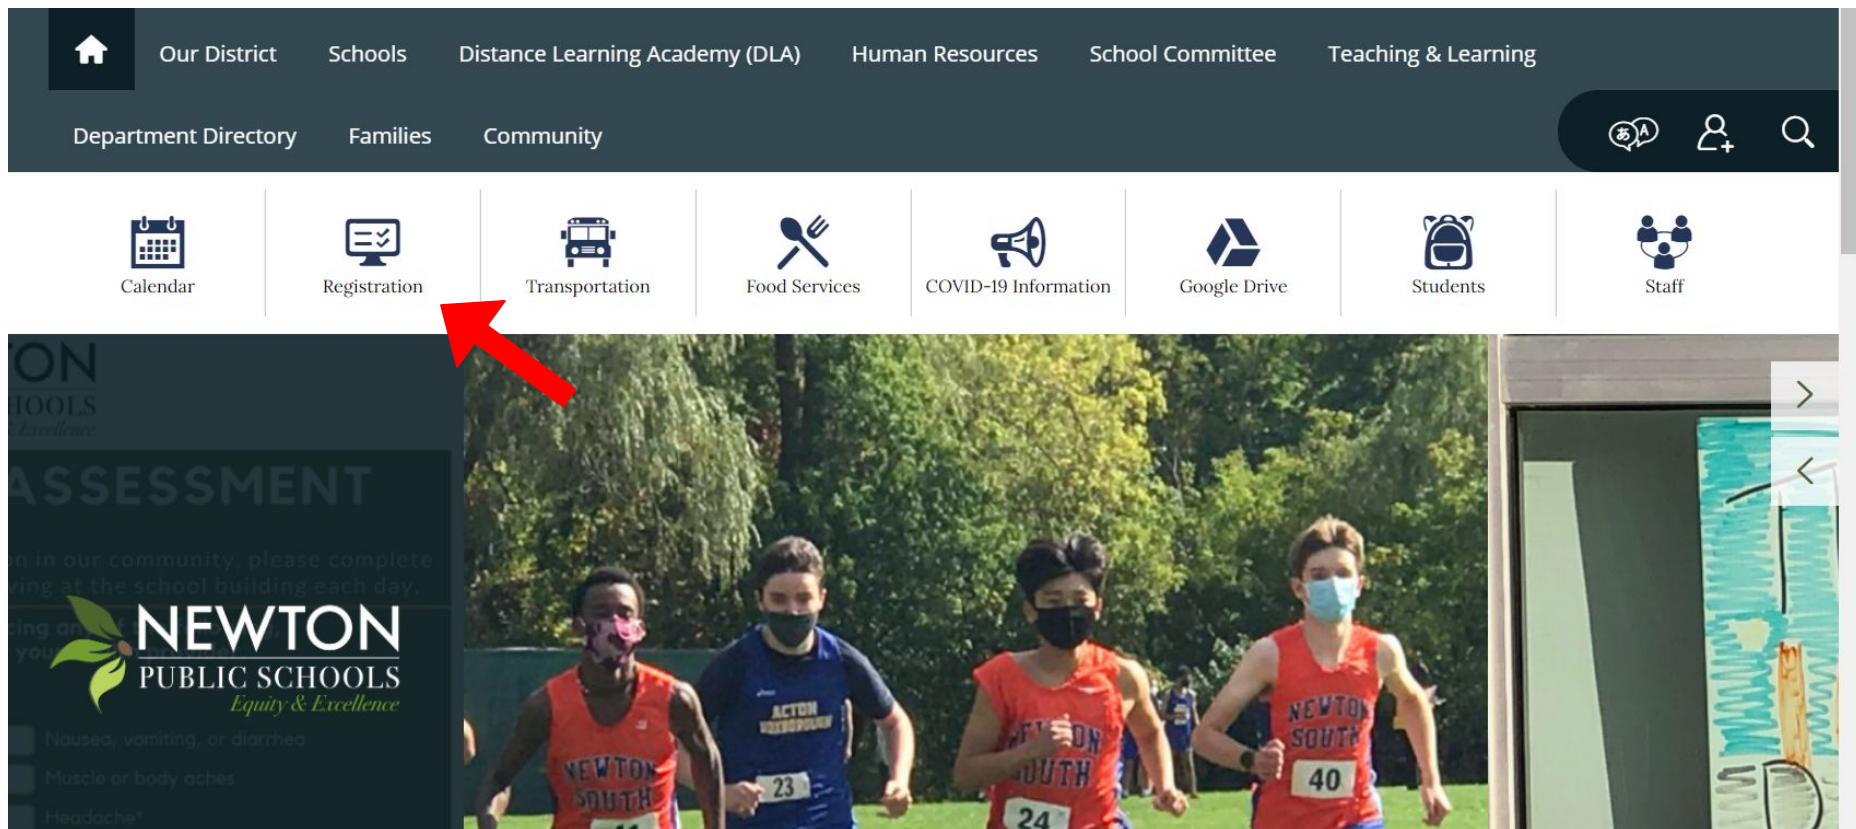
Our District Schools Distance Learning Academy (DLA) Human Resources School Committee Teaching & Learning

Department Directory Families Community

Calendar

Registration

Transportation

Food Services

COVID-19 Information

Google Drive

Students

Staff

ON
IOOLS
Excellence

ASSESSMENT

n in our community, please complete
ving at the school building each day.

cing an
you

NEWTON
PUBLIC SCHOOLS
Equity & Excellence

Nausea, vomiting, or diarrhea
Muscle or body aches
Headache*

ACTON
BOXBOROUGH
23

NEWTON
SOUTH

NEWTON
SOUTH
24

NEWTON
SOUTH
40